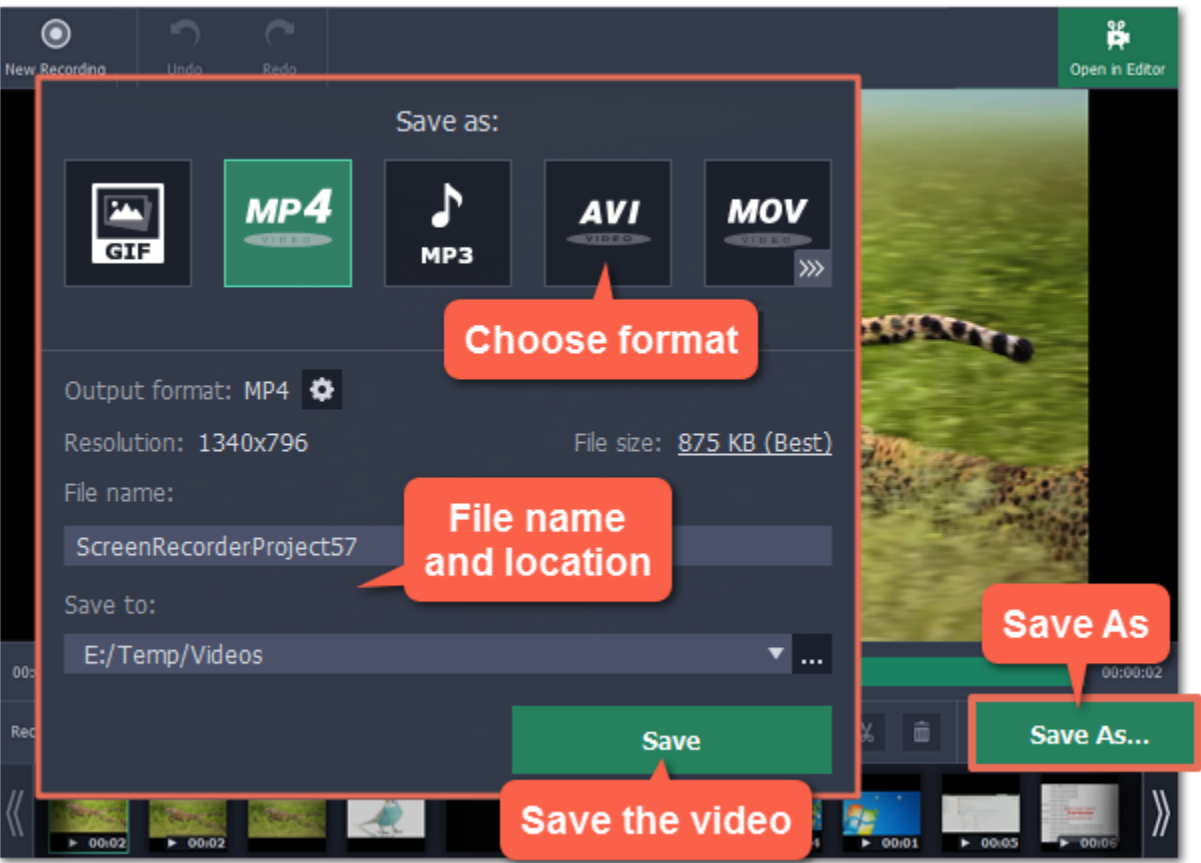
New Recording
Undo
Redo
Open in Editor

Save as:

GIF
MP4
VIDEO
MP3
AVI
VIDEO
MOV
VIDEO

Choose format

Output format: MP4
Resolution: 1340x796
File size: 875 KB (Best)
File name:
ScreenRecorderProject57
File name and location
Save to:
E:/Temp/Videos
...
Save
Save the video

Save As
Save As...
00:00:02
00:02
00:02
00:01
00:05
00:06